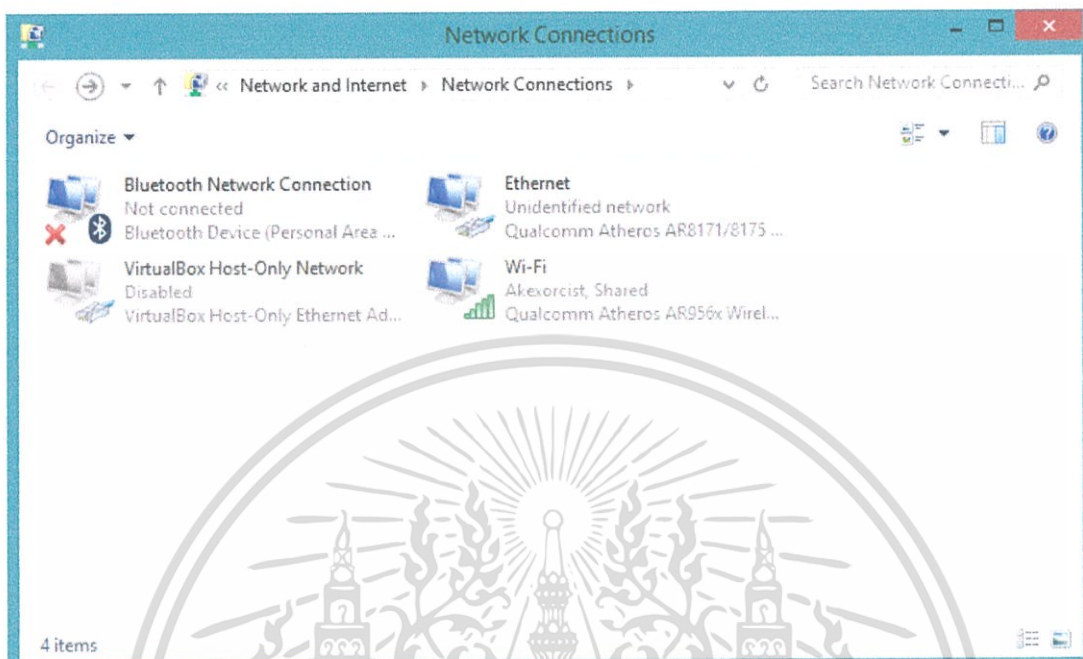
Network Connections

« Network and Internet › Network Connections ›

Search Network Connecti...

Organize ▾

Bluetooth Network Connection
Not connected
Bluetooth Device (Personal Area ...

Ethernet
Unidentified network
Qualcomm Atheros AR8171/8175 ...

VirtualBox Host-Only Network
Disabled
VirtualBox Host-Only Ethernet Ad...

Wi-Fi
Akexorcist, Shared
Qualcomm Atheros AR956x Wirel...

4 items